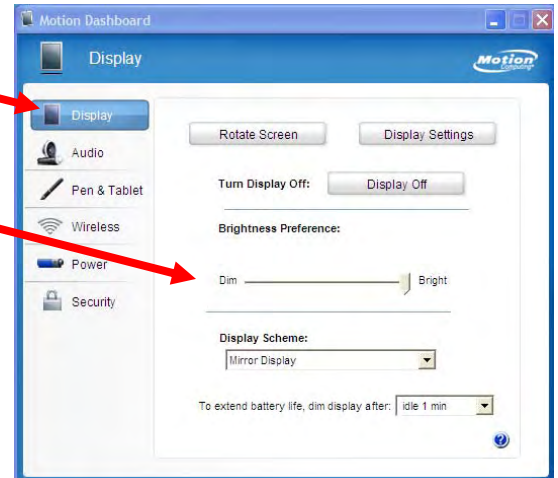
Motion Dashboard

Display

Motion Computing

Display
Audio
Pen & Tablet
Wireless
Power
Security

Rotate Screen
Display Settings

Turn Display Off:
Display Off

Brightness Preference:

Dim
Bright

Display Scheme:
Mirror Display

To extend battery life, dim display after:
idle 1 min